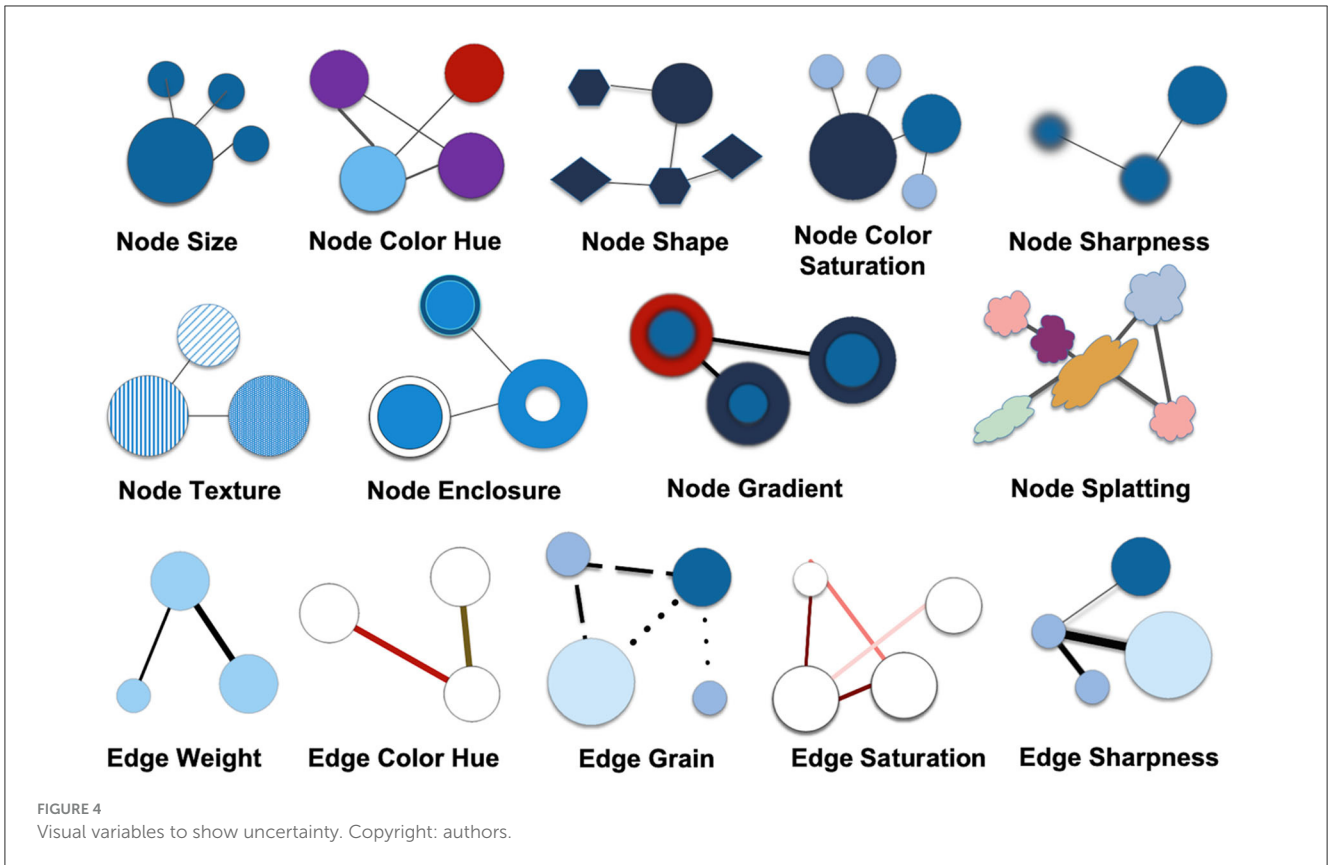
Node Size

Node Color Hue

Node Shape

Node Color Saturation

Node Sharpness

Node Texture

Node Enclosure

Node Gradient

Node Splatting

Edge Weight

Edge Color Hue

Edge Grain

Edge Saturation

Edge Sharpness

FIGURE 4
Visual variables to show uncertainty. Copyright: authors.